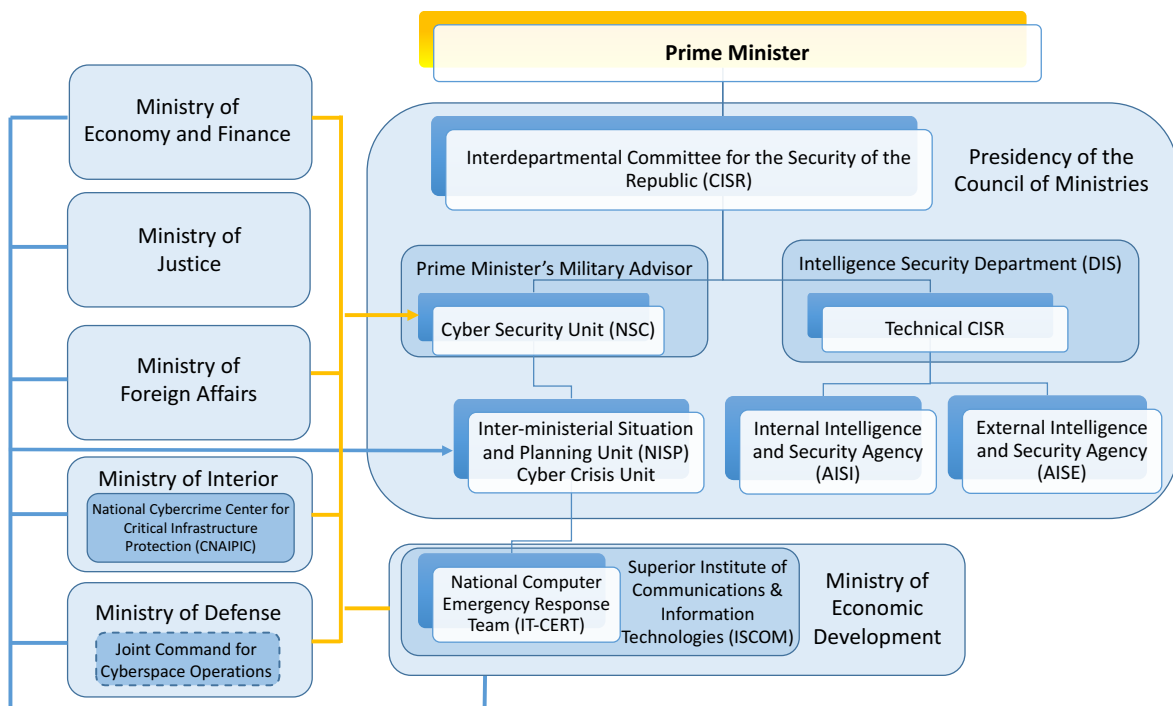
Prime Minister

Ministry of Economy and Finance

Ministry of Justice

Ministry of Foreign Affairs

Ministry of Interior

National Cybercrime Center for Critical Infrastructure Protection (CNAIPIC)

Ministry of Defense

Joint Command for Cyberspace Operations

Interdepartmental Committee for the Security of the Republic (CISR)

Presidency of the Council of Ministries

Prime Minister's Military Advisor

Cyber Security Unit (NSC)

Intelligence Security Department (DIS)

Technical CISR

Inter-ministerial Situation and Planning Unit (NISP) Cyber Crisis Unit

Internal Intelligence and Security Agency (AISI)

External Intelligence and Security Agency (AISE)

National Computer Emergency Response Team (IT-CERT)

Superior Institute of Communications & Information Technologies (ISCOM)

Ministry of Economic Development